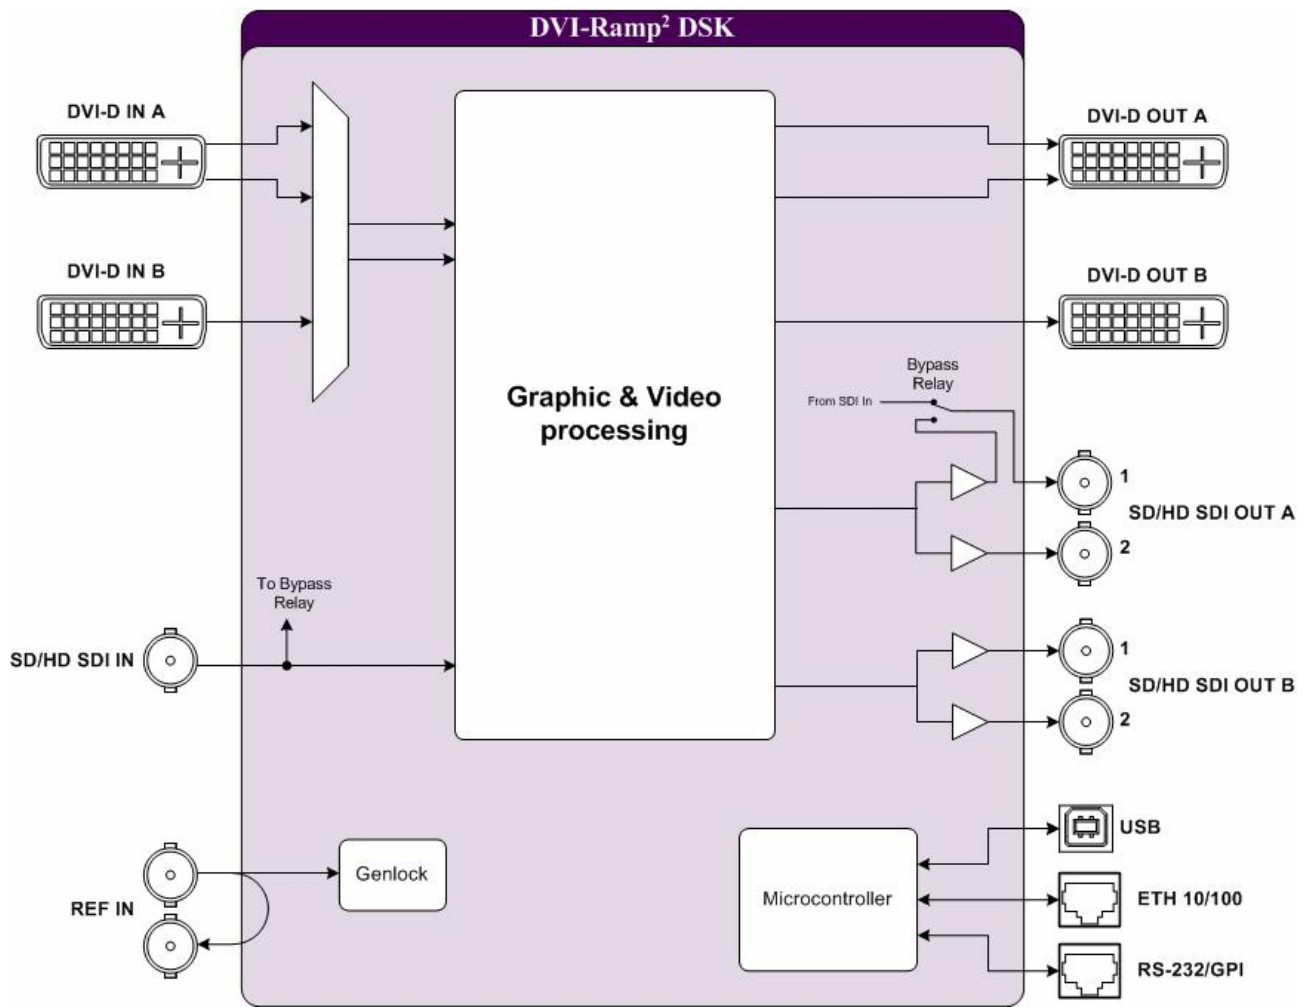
DVI-Ramp$^2$ DSK

DVI-D IN A

DVI-D IN B

DVI-D OUT A

DVI-D OUT B

Graphic & Video processing

Bypass Relay

From SDI In

1

SD/HD SDI OUT A

2

To Bypass Relay

SD/HD SDI IN

1

SD/HD SDI OUT B

2

Genlock

Microcontroller

USB

ETH 10/100

RS-232/GPI

REF IN